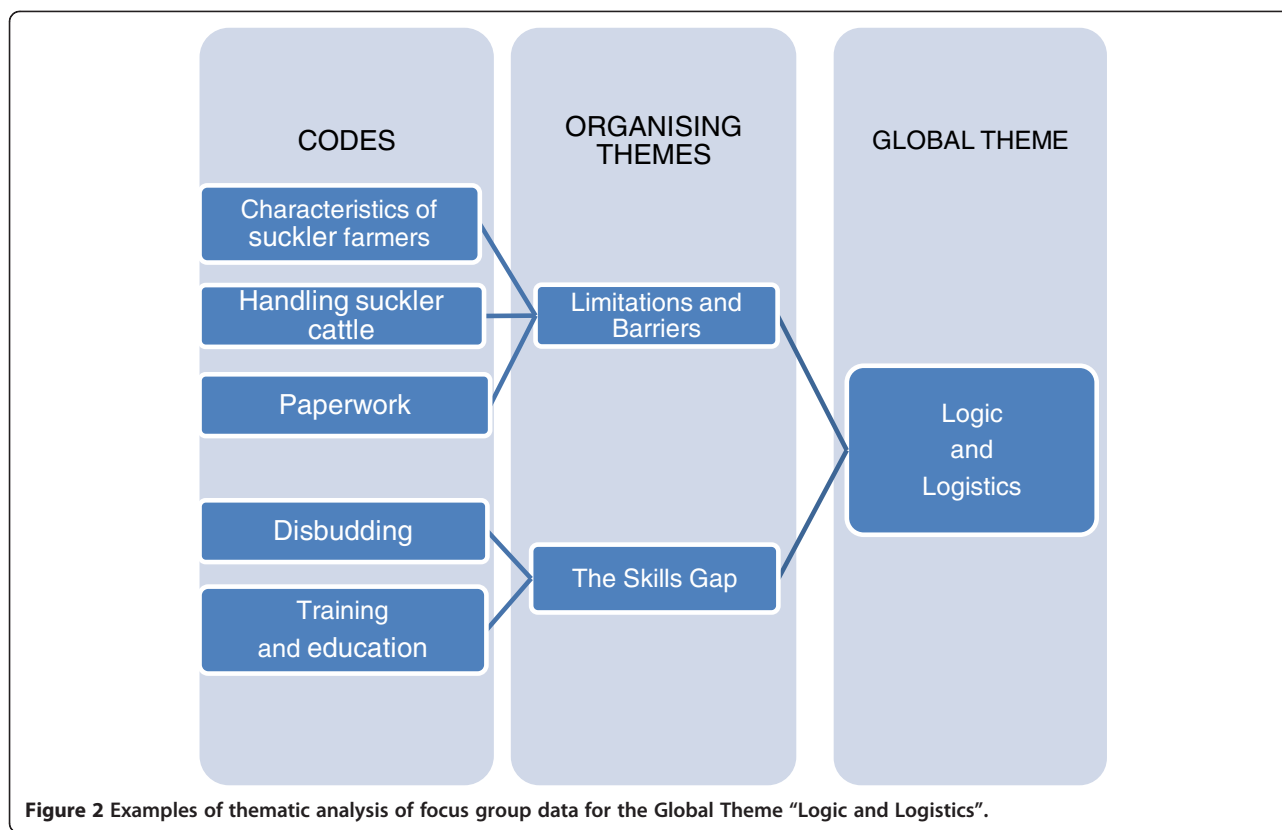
CODES

ORGANISING THEMES

GLOBAL THEME

Characteristics of suckler farmers

Handling suckler cattle

Paperwork

Disbudding

Training and education

Limitations and Barriers

The Skills Gap

Logic and Logistics

Figure 2 Examples of thematic analysis of focus group data for the Global Theme “Logic and Logistics”.